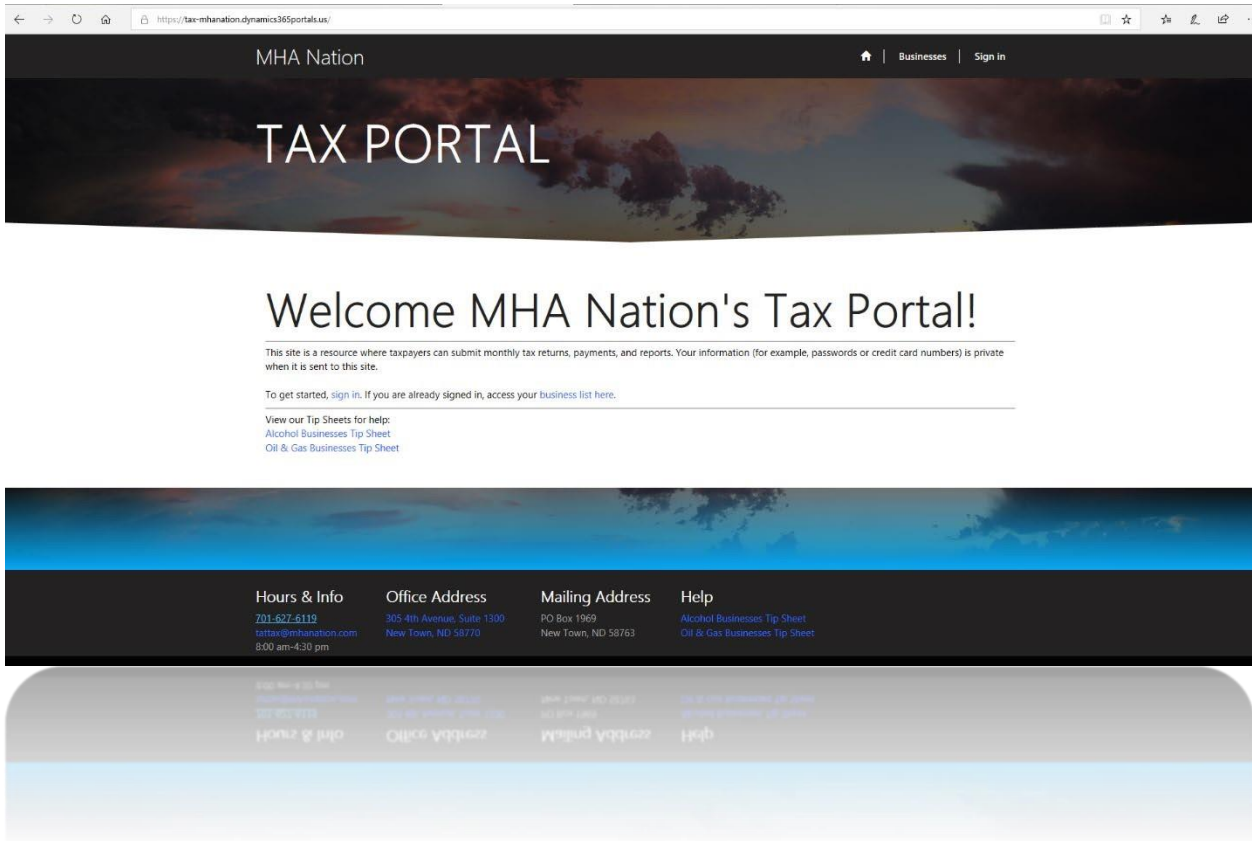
https://tax-mhanation.dynamics365portals.us/

MHA Nation

Businesses | Sign in

TAX PORTAL

Welcome MHA Nation's Tax Portal!

This site is a resource where taxpayers can submit monthly tax returns, payments, and reports. Your information (for example, passwords or credit card numbers) is private when it is sent to this site.

To get started, sign in. If you are already signed in, access your business list here.

View our Tip Sheets for help:
Alcohol Businesses Tip Sheet
Oil & Gas Businesses Tip Sheet

Hours & Info
701-627-6119
tattax@mhanation.com
8:00 am-4:30 pm

Office Address
305 4th Avenue, Suite 1300
New Town, ND 58770

Mailing Address
PO Box 1969
New Town, ND 58763

Help
Alcohol Businesses Tip Sheet
Oil & Gas Businesses Tip Sheet